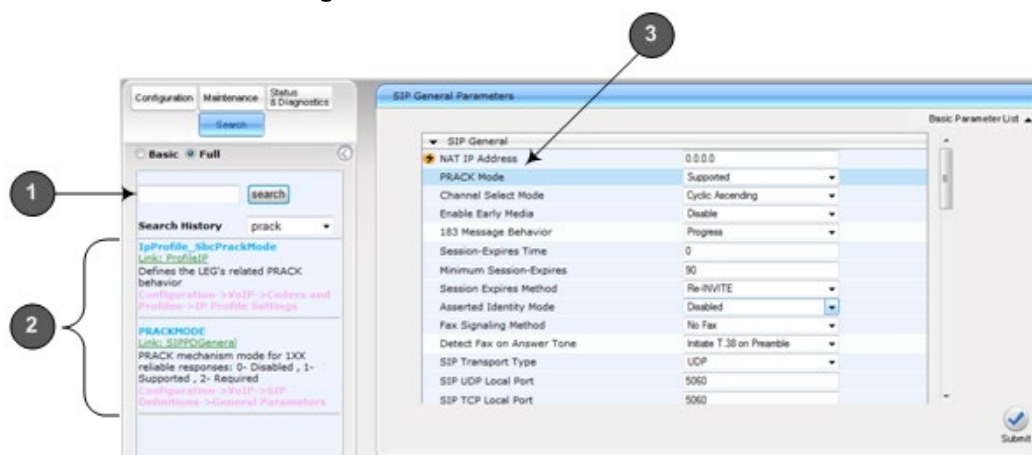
3

Configuration Maintenance Status & Diagnostics

Search

Basic Full

1

search

Search History prack

2

IpProfile_SbcPrackMode
Link: ProfileIP
Defines the LEG's related PRACK behavior
Configuration->VoIP->Coders and Profiles->IP Profile Settings

PRACKMODE
Link: SIPPDGeneral
PRACK mechanism mode for 1XX reliable responses: 0- Disabled , 1- Supported , 2- Required
Configuration->VoIP->SIP Definitions->General Parameters

SIP General Parameters

Basic Parameter List

SIP General

| | |
|---|---|
| NAT IP Address | 0.0.0.0 |
| PRACK Mode | Supported |
| Channel Select Mode | Cyclic Ascending |
| Enable Early Media | Disable |
| 183 Message Behavior | Progress |
| Session-Expires Time | 0 |
| Minimum Session-Expires | 90 |
| Session Expires Method | Re-INVITE |
| Asserted Identity Mode | Disabled |
| Fax Signaling Method | No Fax |
| Detect Fax on Answer Tone | Initiate T.38 on Preamble |
| SIP Transport Type | UDP |
| SIP UDP Local Port | 5060 |
| SIP TCP Local Port | 5060 |

Submit